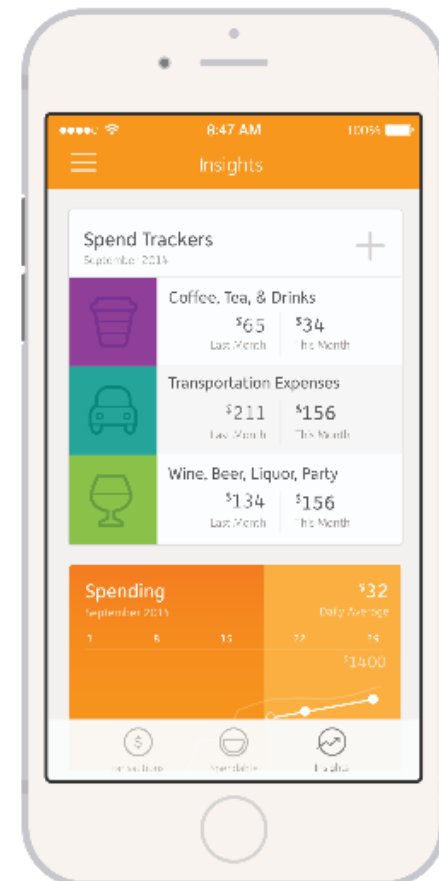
8:47 AM
100%

Insights

Spend Trackers
September 2015

Coffee, Tea, & Drinks
$^{\$}65$
Last Month
$^{\$}34$
This Month

Transportation Expenses
$^{\$}211$
Last Month
$^{\$}156$
This Month

Wine, Beer, Liquor, Party
$^{\$}134$
Last Month
$^{\$}156$
This Month

Spending
September 2015
$^{\$}32$
Daily Average
1 8 15 22 29
$^{\$}1400$

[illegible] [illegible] Insights